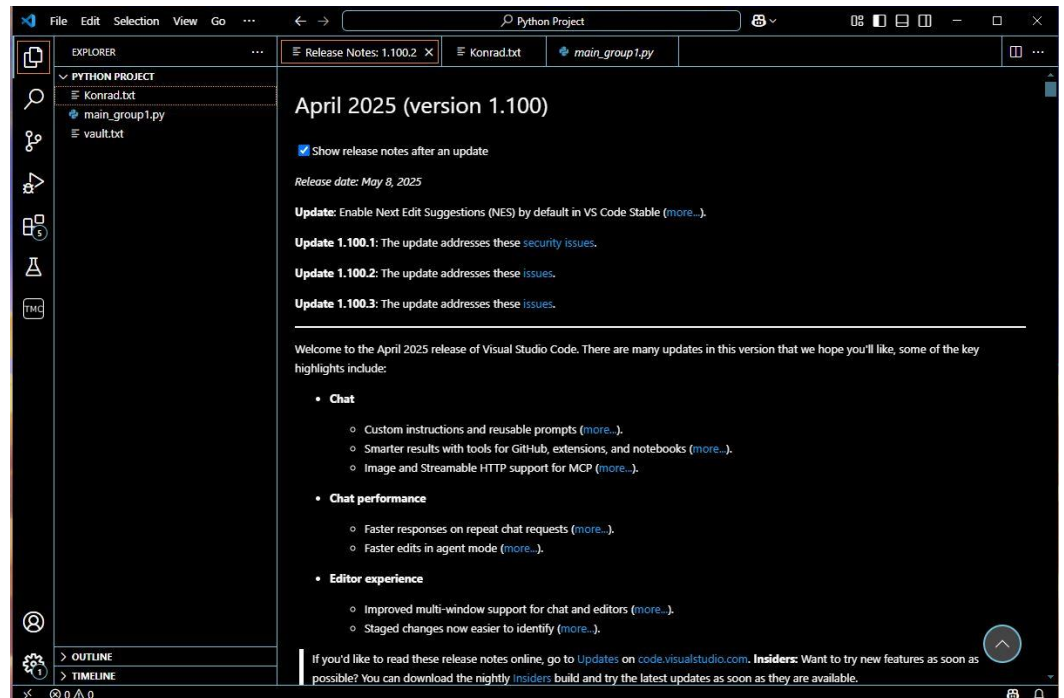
File Edit Selection View Go ···

Python Project

EXPLORER ···

PYTHON PROJECT
Konrad.txt
main_group1.py
vault.txt

5

TMC

1

OUTLINE
TIMELINE

⊗ 0 ⚠ 0

Release Notes: 1.100.2 ×
Konrad.txt
main_group1.py

April 2025 (version 1.100)

Show release notes after an update

Release date: May 8, 2025

**Update**: Enable Next Edit Suggestions (NES) by default in VS Code Stable (more...).

**Update 1.100.1**: The update addresses these security issues.

**Update 1.100.2**: The update addresses these issues.

**Update 1.100.3**: The update addresses these issues.

Welcome to the April 2025 release of Visual Studio Code. There are many updates in this version that we hope you'll like, some of the key highlights include:

- **Chat**
  - Custom instructions and reusable prompts (more...).
  - Smarter results with tools for GitHub, extensions, and notebooks (more...).
  - Image and Streamable HTTP support for MCP (more...).
- **Chat performance**
  - Faster responses on repeat chat requests (more...).
  - Faster edits in agent mode (more...).
- **Editor experience**
  - Improved multi-window support for chat and editors (more...).
  - Staged changes now easier to identify (more...).

If you'd like to read these release notes online, go to Updates on code.visualstudio.com. **Insiders:** Want to try new features as soon as possible? You can download the nightly Insiders build and try the latest updates as soon as they are available.